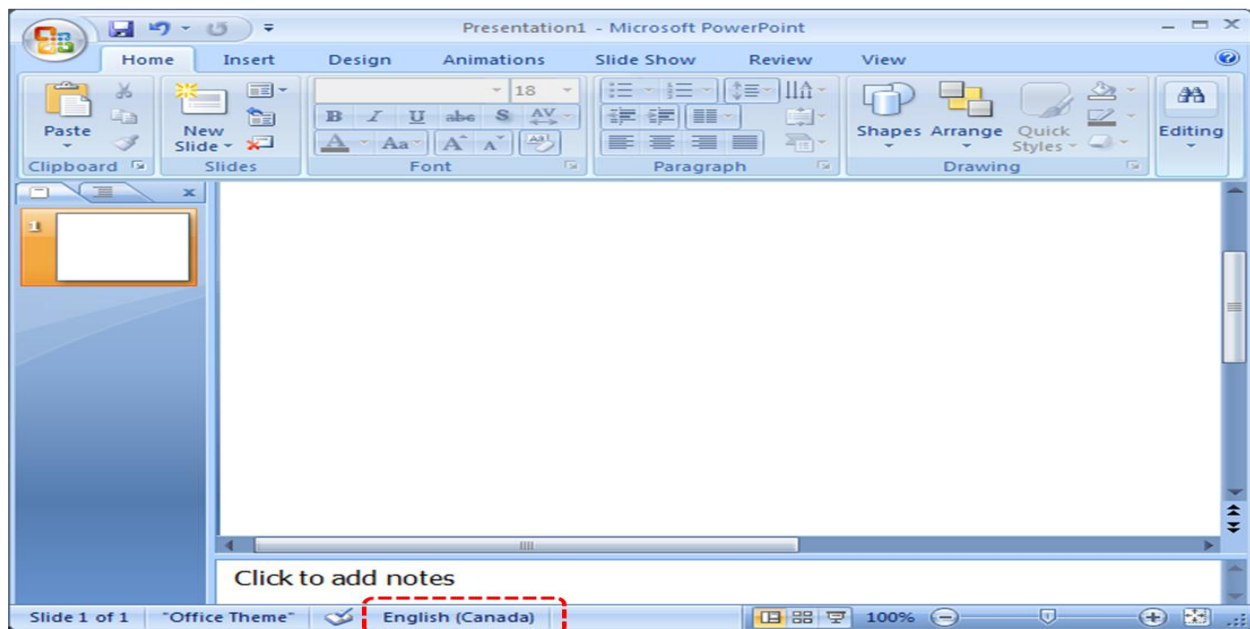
Presentation1 - Microsoft PowerPoint

Home Insert Design Animations Slide Show Review View

Paste
New Slide
18
B I U abc S AV
A Aa A A
Shapes Arrange Quick Styles
Editing

Clipboard Slides Font Paragraph Drawing

1

Click to add notes

Slide 1 of 1 "Office Theme" English (Canada) 100%